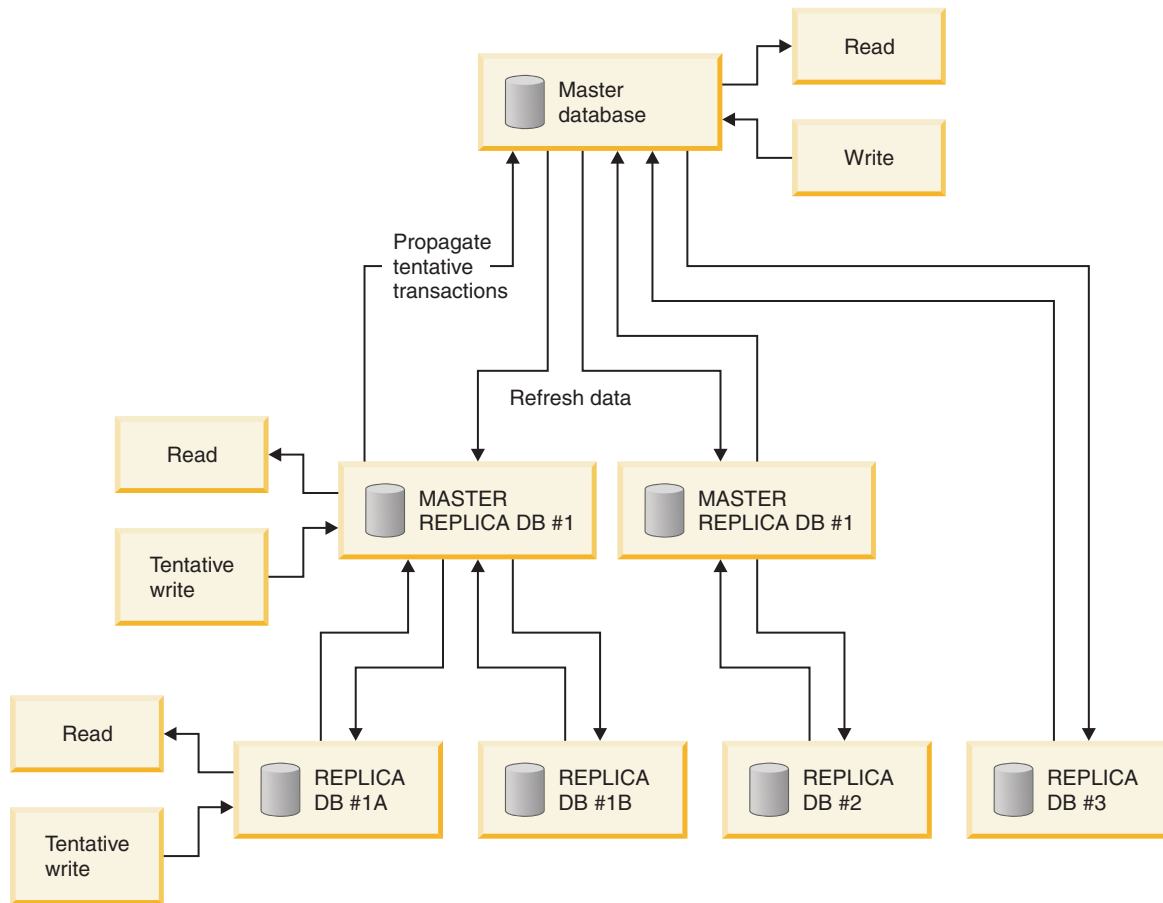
Master database

Read

Write

Propagate tentative transactions

Refresh data

Read

Tentative write

MASTER REPLICA DB #1

MASTER REPLICA DB #1

Read

Tentative write

REPLICA DB #1A

REPLICA DB #1B

REPLICA DB #2

REPLICA DB #3